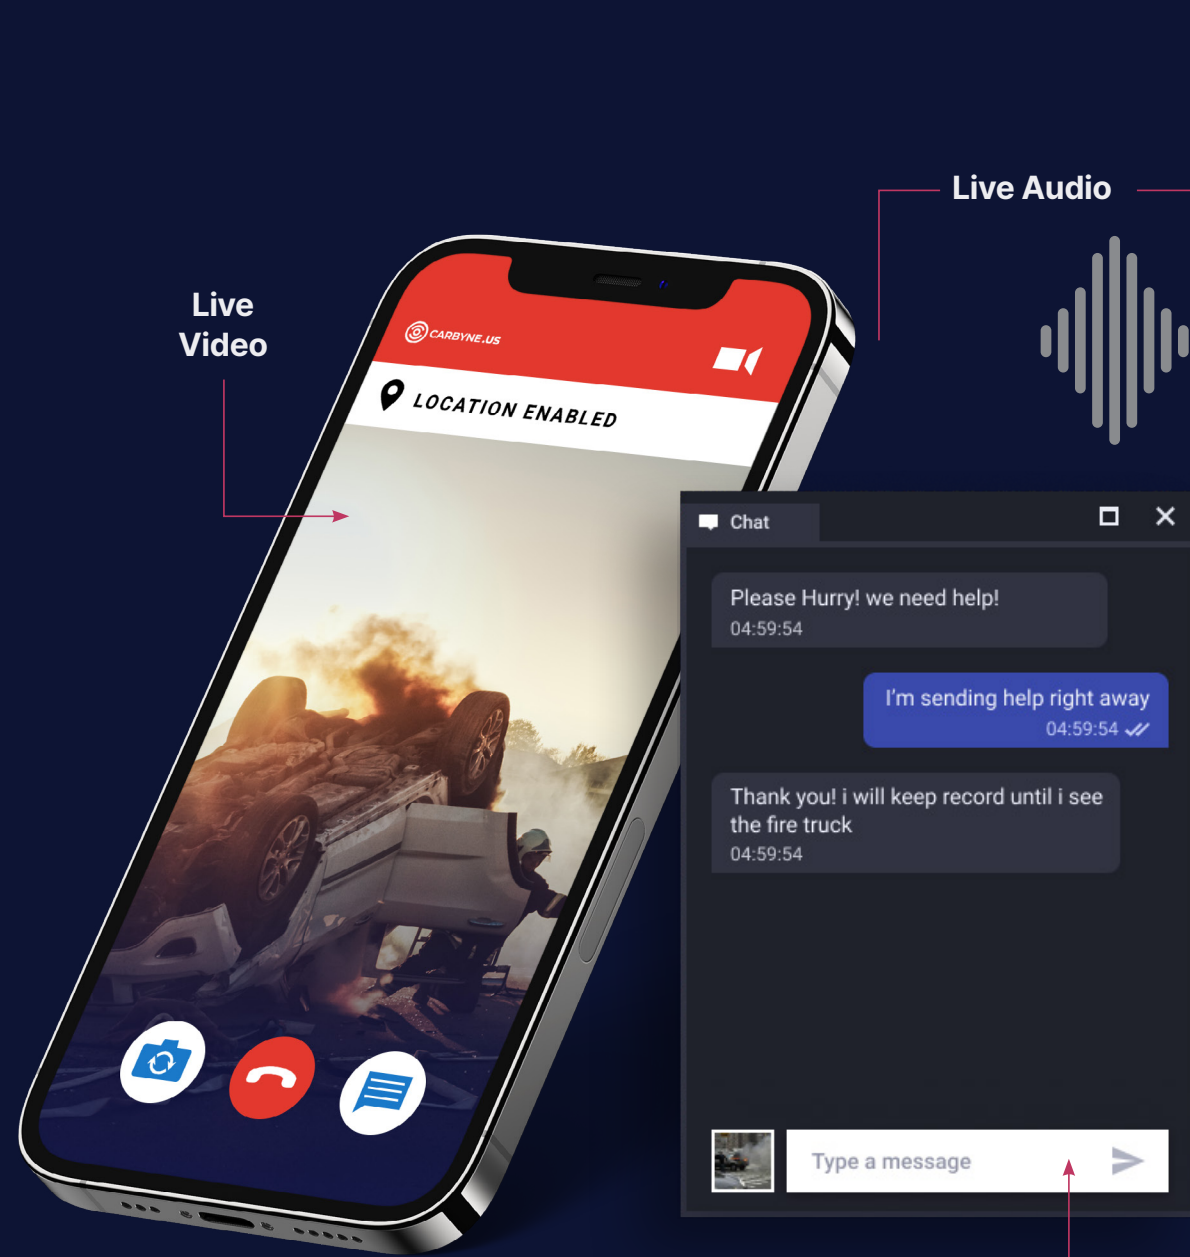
Live Audio

Live Video

CARBYNE.US

LOCATION ENABLED

Chat

Please Hurry! we need help!
04:59:54

I'm sending help right away
04:59:54

Thank you! i will keep record until i see the fire truck
04:59:54

Type a message